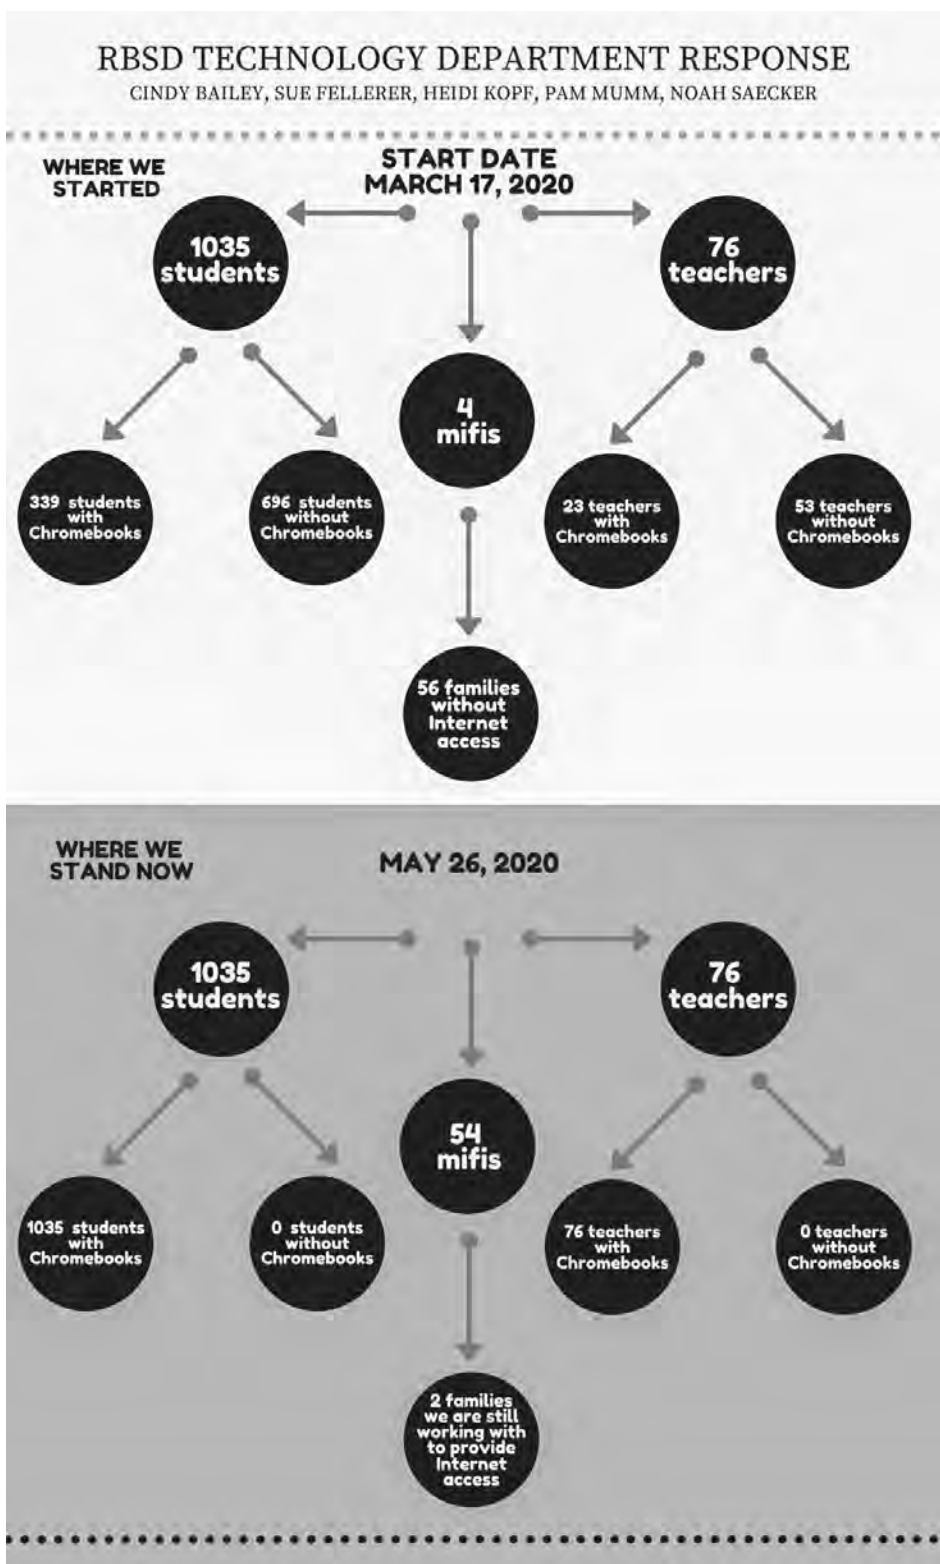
RBSD TECHNOLOGY DEPARTMENT RESPONSE
CINDY BAILEY, SUE FELLERER, HEIDI KOPF, PAM MUMM, NOAH SAECKER

WHERE WE STARTED

START DATE MARCH 17, 2020

1035 students

76 teachers

4 mifis

339 students with Chromebooks

696 students without Chromebooks

23 teachers with Chromebooks

53 teachers without Chromebooks

56 families without Internet access

WHERE WE STAND NOW

MAY 26, 2020

1035 students

76 teachers

54 mifis

1035 students with Chromebooks

0 students without Chromebooks

76 teachers with Chromebooks

0 teachers without Chromebooks

2 families we are still working with to provide Internet access